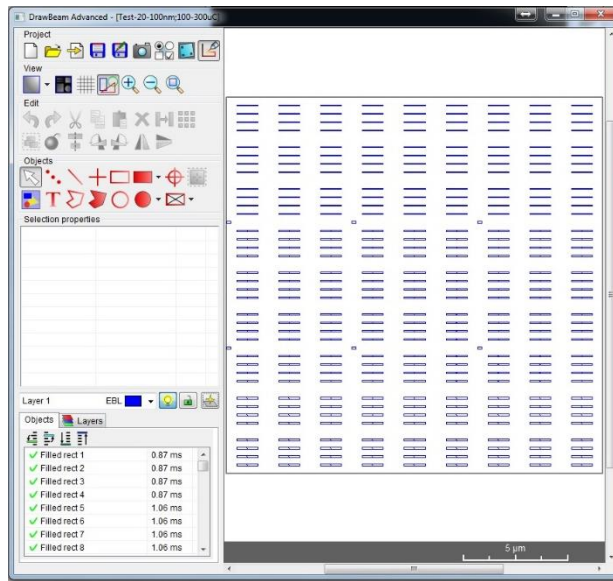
DrawBeam Advanced - [Test-20-100nm;100-300uC

Project

View

Edit

Objects

Selection properties

Layer 1

EBL

Objects

Layers

| | |
|---|---|
| Filled rect 1 | 0.87 ms |
| Filled rect 2 | 0.87 ms |
| Filled rect 3 | 0.87 ms |
| Filled rect 4 | 0.87 ms |
| Filled rect 5 | 1.06 ms |
| Filled rect 6 | 1.06 ms |
| Filled rect 7 | 1.06 ms |
| Filled rect 8 | 1.06 ms |

5 µm